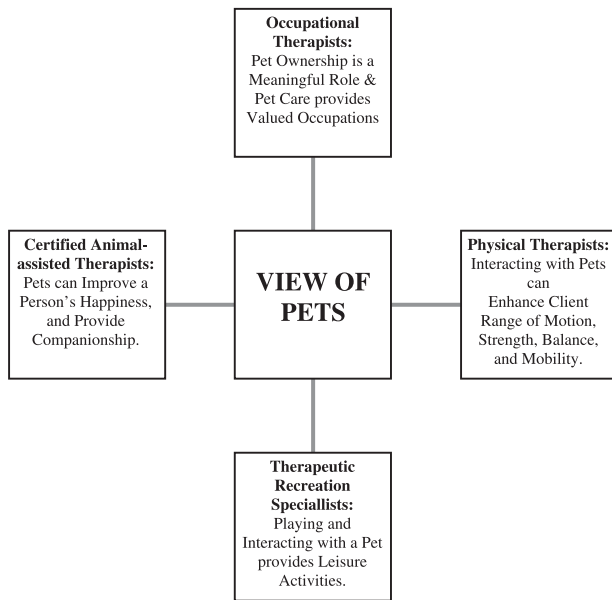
Occupational Therapists: Pet Ownership is a Meaningful Role & Pet Care provides Valued Occupations

Certified Animal-assisted Therapists: Pets can Improve a Person's Happiness, and Provide Companionship.

VIEW OF PETS

Physical Therapists: Interacting with Pets can Enhance Client Range of Motion, Strength, Balance, and Mobility.

Therapeutic Recreation Speciallists: Playing and Interacting with a Pet provides Leisure Activities.